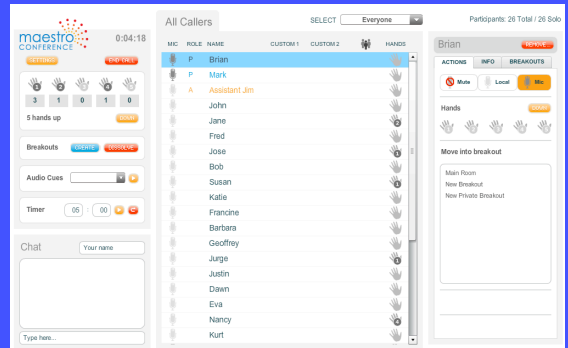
maestro CONFERENCE 0:04:18

SETTINGS END CALL

1 2 3 4 5
3 1 0 1 0

5 hands up CLEAR

Breakouts CREATE DISSOLVE

Audio Cues

Timer 05 : 00

Chat Your name

Type here...

All Callers

SELECT Everyone

Participants: 26 Total / 26 Solo

| MIC | ROLE | NAME | CUSTOM 1 | CUSTOM 2 | HANDS |
|---|---|---|---|---|---|
| | P | Brian | | | |
| | P | Mark | | | |
| | A | Assistant Jim | | | |
| | | John | | | |
| | | Jane | | | 2 |
| | | Fred | | | |
| | | Jose | | | 1 |
| | | Bob | | | |
| | | Susan | | | 1 |
| | | Katie | | | |
| | | Francine | | | |
| | | Barbara | | | |
| | | Geoffrey | | | |
| | | Jurge | | | 1 |
| | | Justin | | | |
| | | Dawn | | | |
| | | Eva | | | |
| | | Nancy | | | 4 |
| | | Kurt | | | |

Brian REMOVE

ACTIONS INFO BREAKOUTS

Mute Local Mic

Hands CLEAR

1 2 3 4 5

Move into breakout

Main Room
New Breakout
New Private Breakout